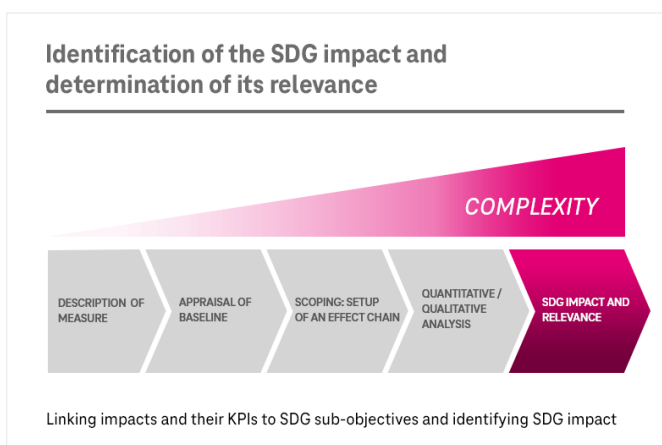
Identification of the SDG impact and determination of its relevance

COMPLEXITY

DESCRIPTION OF MEASURE

APPRAISAL OF BASELINE

SCOPING: SETUP OF AN EFFECT CHAIN

QUANTITATIVE / QUALITATIVE ANALYSIS

SDG IMPACT AND RELEVANCE

Linking impacts and their KPIs to SDG sub-objectives and identifying SDG impact